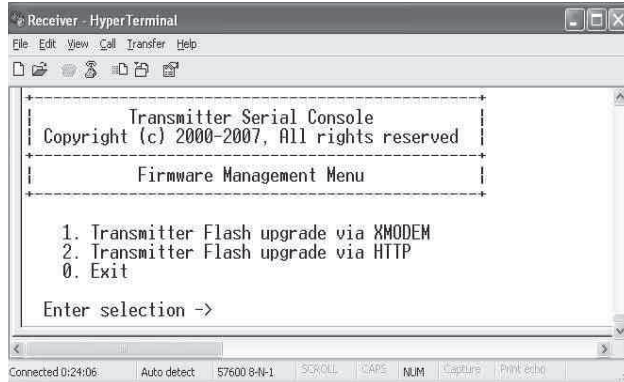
Receiver - HyperTerminal

File Edit View Call Transfer Help

Transmitter Serial Console
Copyright (c) 2000-2007, All rights reserved

Firmware Management Menu

1. Transmitter Flash upgrade via XMODEM
2. Transmitter Flash upgrade via HTTP
0. Exit

Enter selection ->

Connected 0:24:06 Auto detect 57600 8-N-1 SCROLL CAPS NUM Capture Print echo